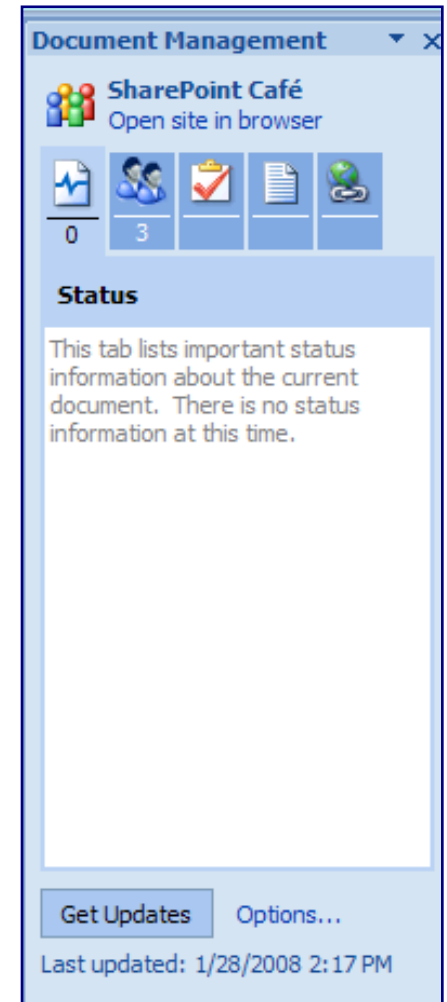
Document Management ▾ ×

SharePoint Café
Open site in browser

0
3

Status

This tab lists important status information about the current document. There is no status information at this time.

Get Updates
Options...

Last updated: 1/28/2008 2:17 PM